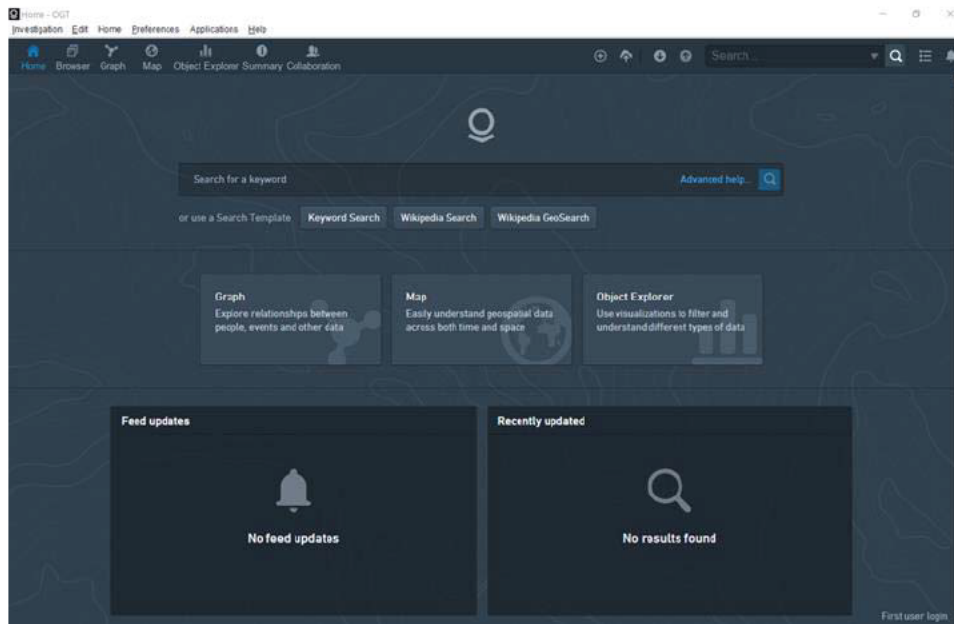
Home - OGT

Investigation Edit Home Preferences Applications Help

Home Browser Graph Map Object Explorer Summary Collaboration

Search...

Search for a keyword

Advanced help...

or use a Search Template Keyword Search Wikipedia Search Wikipedia GeoSearch

Graph
Explore relationships between people, events and other data

Map
Easily understand geospatial data across both time and space

Object Explorer
Use visualizations to filter and understand different types of data

Feed updates

No feed updates

Recently updated

No results found

First user login